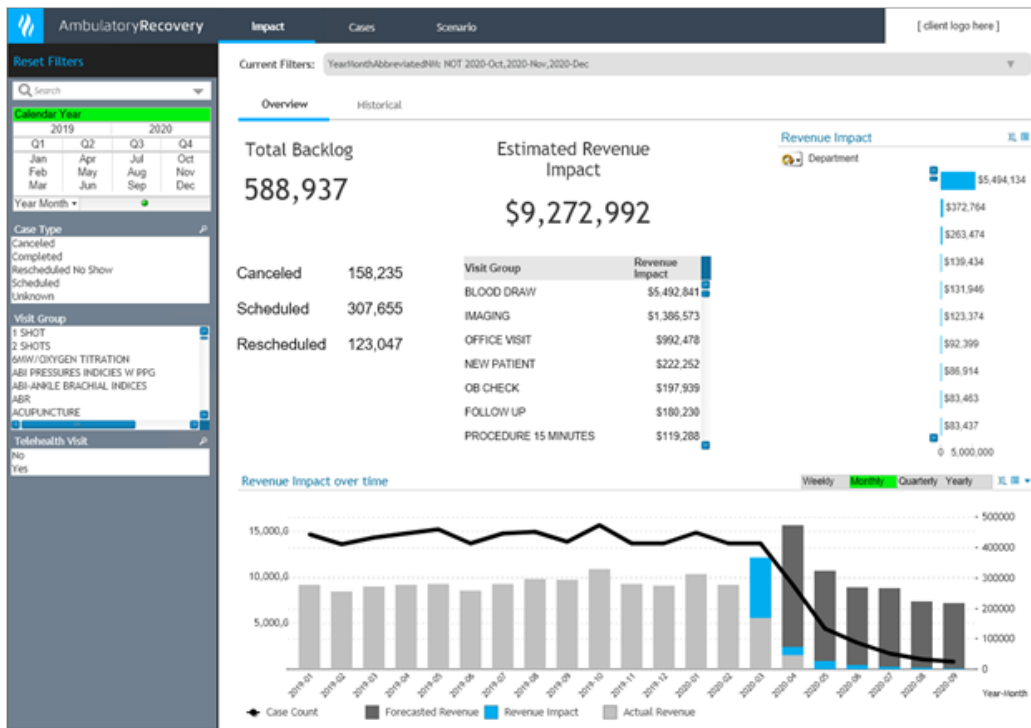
AmbulatoryRecovery

Impact Cases Scenario

[ client logo here ]

Reset Filters

Search

Calendar Year

| 2019 | | 2020 | |
|---|---|---|---|
| Q1 | Q2 | Q3 | Q4 |
| Jan | Apr | Jul | Oct |
| Feb | May | Aug | Nov |
| Mar | Jun | Sep | Dec |

Year Month

Case Type
Canceled
Completed
Rescheduled No Show
Scheduled
Unknown

Visit Group
1 SHOT
2 SHOTS
6MW/OXYGEN TITRATION
ABI PRESSURES INDICIES W PPG
ABI-ANKLE BRACHIAL INDICES
ABR
ACUPUNCTURE

Telehealth Visit
No
Yes

Current Filters: YearMonthAbbreviatedNM: NOT 2020-Oct,2020-Nov,2020-Dec

Overview Historical

Total Backlog
588,937

Estimated Revenue Impact
$9,272,992

Canceled 158,235
Scheduled 307,655
Rescheduled 123,047

| Visit Group | Revenue Impact |
|---|---|
| BLOOD DRAW | $5,492,841 |
| IMAGING | $1,386,573 |
| OFFICE VISIT | $992,478 |
| NEW PATIENT | $222,252 |
| OB CHECK | $197,939 |
| FOLLOW UP | $180,230 |
| PROCEDURE 15 MINUTES | $119,288 |

Revenue Impact
Department
$5,494,134
$372,764
$263,474
$139,434
$131,946
$123,374
$92,399
$86,914
$83,463
$83,437
0 5,000,000

Revenue Impact over time
Weekly Monthly Quarterly Yearly

15,000,0
10,000,0
5,000,0

500000
400000
300000
200000
100000
0

2019-01 2019-02 2019-03 2019-04 2019-05 2019-06 2019-07 2019-08 2019-09 2019-10 2019-11 2019-12 2020-01 2020-02 2020-03 2020-04 2020-05 2020-06 2020-07 2020-08 2020-09
Year-Month

Case Count Forecasted Revenue Revenue Impact Actual Revenue